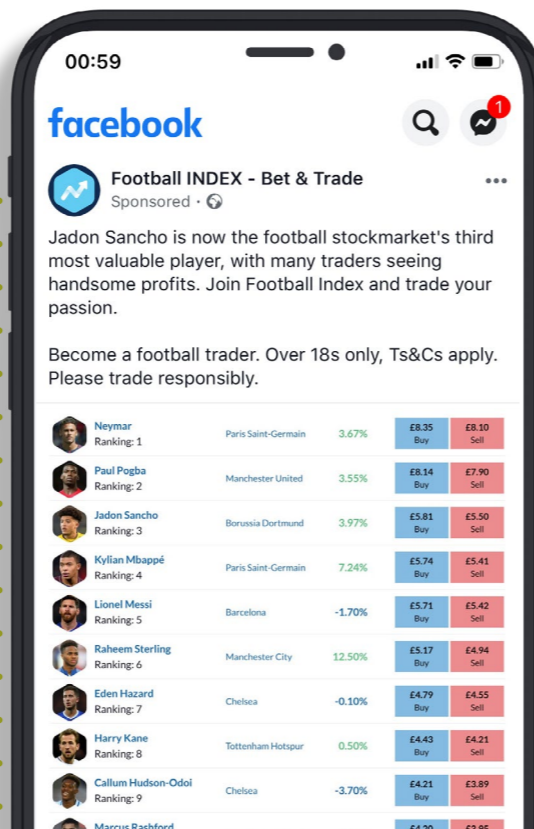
00:59

facebook

1

Football INDEX - Bet & Trade
Sponsored ·

Jadon Sancho is now the football stockmarket's third most valuable player, with many traders seeing handsome profits. Join Football Index and trade your passion.

Become a football trader. Over 18s only, Ts&Cs apply. Please trade responsibly.

| Player | Club | Change | Buy | Sell |
|---|---|---|---|---|
| Neymar Ranking: 1 | Paris Saint-Germain | 3.67% | £8.35 Buy | £8.10 Sell |
| Paul Pogba Ranking: 2 | Manchester United | 3.55% | £8.14 Buy | £7.90 Sell |
| Jadon Sancho Ranking: 3 | Borussia Dortmund | 3.97% | £5.81 Buy | £5.50 Sell |
| Kylian Mbappé Ranking: 4 | Paris Saint-Germain | 7.24% | £5.74 Buy | £5.41 Sell |
| Lionel Messi Ranking: 5 | Barcelona | -1.70% | £5.71 Buy | £5.42 Sell |
| Raheem Sterling Ranking: 6 | Manchester City | 12.50% | £5.17 Buy | £4.94 Sell |
| Eden Hazard Ranking: 7 | Chelsea | -0.10% | £4.79 Buy | £4.55 Sell |
| Harry Kane Ranking: 8 | Tottenham Hotspur | 0.50% | £4.43 Buy | £4.21 Sell |
| Callum Hudson-Odoi Ranking: 9 | Chelsea | -3.70% | £4.21 Buy | £3.89 Sell |
| Marcus Rashford | | | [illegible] | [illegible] |